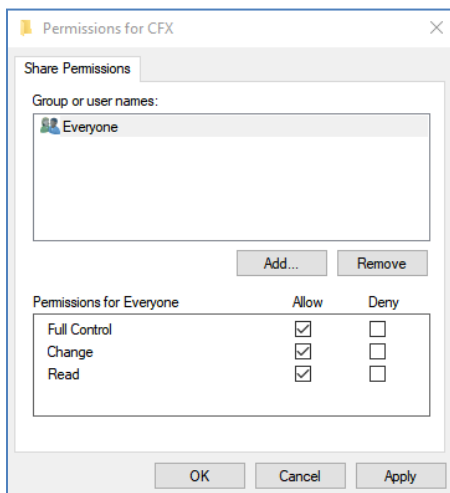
Permissions for CFX

Share Permissions

Group or user names:

Everyone

Add...

Remove

| Permissions for Everyone | Allow | Deny |
|---|---|---|
| Full Control | ☑ | ☐ |
| Change | ☑ | ☐ |
| Read | ☑ | ☐ |

OK

Cancel

Apply